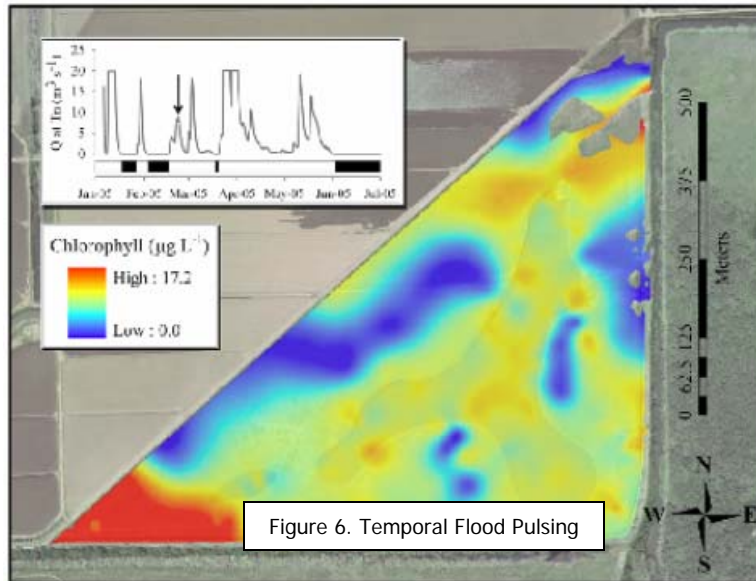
Q at In $(m^3 s^{-1})$

25
20
15
10
5
0

Jan-05 Feb-05 Mar-05 Apr-05 May-05 Jun-05 Jul-05

Chlorophyll $(\mu g\ L^{-1})$

High : 17.2

Low : 0.0

500
375
250
125
62.5
0
Meters

N
W E
S

Figure 6. Temporal Flood Pulsing